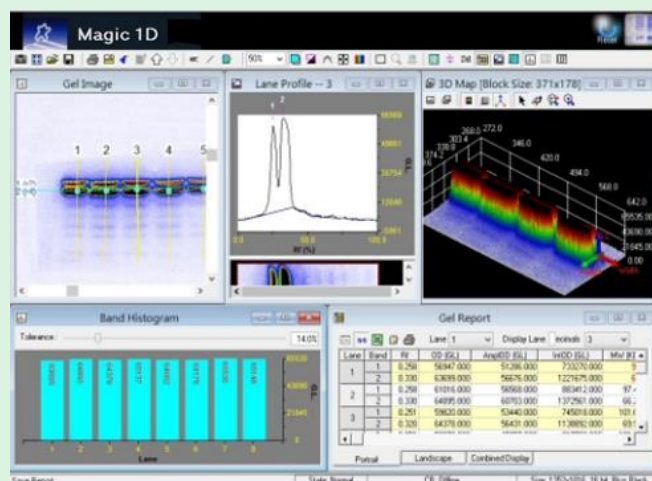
Magic 1D

50%

Gel Image

1 2 3 4 5

Lane Profile -- 3

1 2

56989

40661

28754

12648

-5061

0.0 50.0 100.0

Rf (%)

GL

3D Map [Block Size: 371x178]

374.2 330.8 303.4 268.0 272.0 346.0 420.0 494.0 568.0 642.0

65535.00 49151.25 32767.50 16383.75 0.00

Band Histogram

Tolerance: 14.0%

65535

43690

21845

0

1 2 3 4 5 6 7 8

Lane

GL

Gel Report

Lane 1 Display Lane ecimals 3

| Lane | Band | Rf | OD (GL) | Avg(OD (GL)) | IntOD (GL) | MW (K) |
|---|---|---|---|---|---|---|
| 1 | 1 | 0.250 | 56947.000 | 51286.000 | 733270.000 | 3 |
| | 2 | 0.330 | 63699.000 | 56676.000 | 1221675.000 | 6 |
| 2 | 1 | 0.250 | 61016.000 | 56968.000 | 883412.000 | 97 |
| | 2 | 0.330 | 64895.000 | 60703.000 | 1372561.000 | 66 |
| 3 | 1 | 0.251 | 59620.000 | 53440.000 | 745016.000 | 101 |
| | 2 | 0.320 | 64376.000 | 56431.000 | 1138892.000 | 69 |

Portrait Landscape Combined Display

Save Report State: Normal